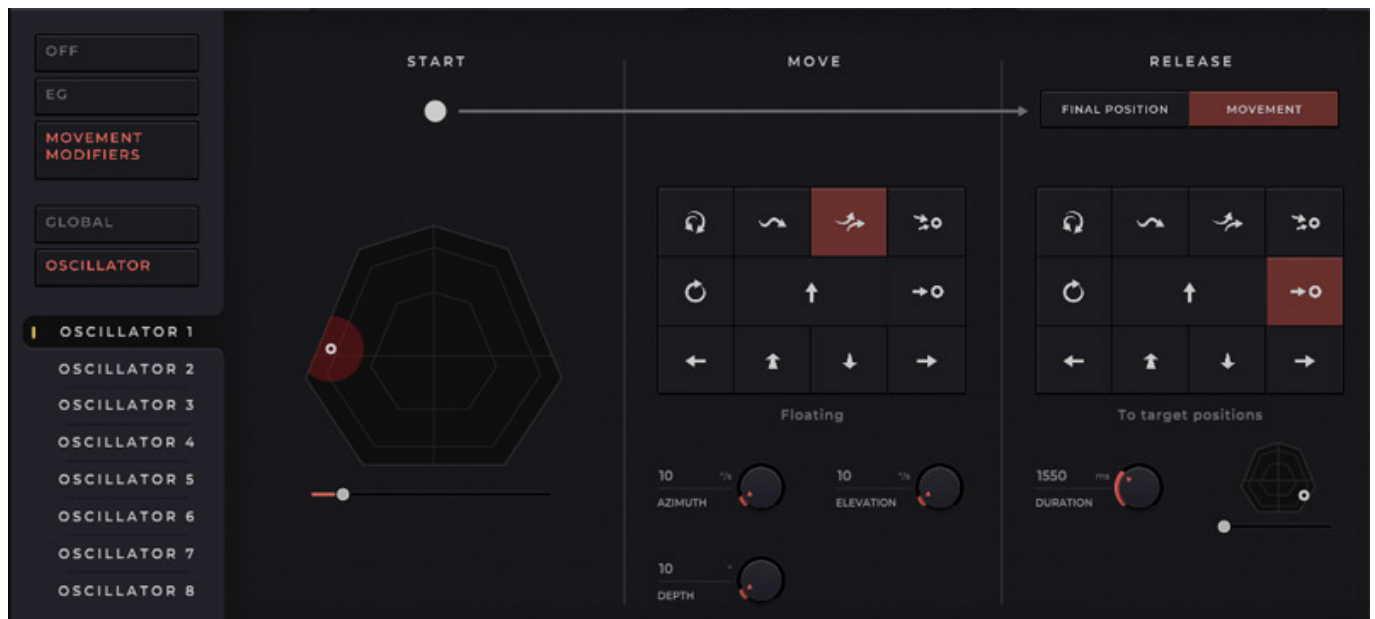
OFF

EG

MOVEMENT MODIFIERS

GLOBAL

OSCILLATOR

OSCILLATOR 1

OSCILLATOR 2

OSCILLATOR 3

OSCILLATOR 4

OSCILLATOR 5

OSCILLATOR 6

OSCILLATOR 7

OSCILLATOR 8

START

MOVE

Floating

10 °/s
AZIMUTH

10 °/s
ELEVATION

10 °
DEPTH

RELEASE

FINAL POSITION

MOVEMENT

To target positions

1550 ms
DURATION